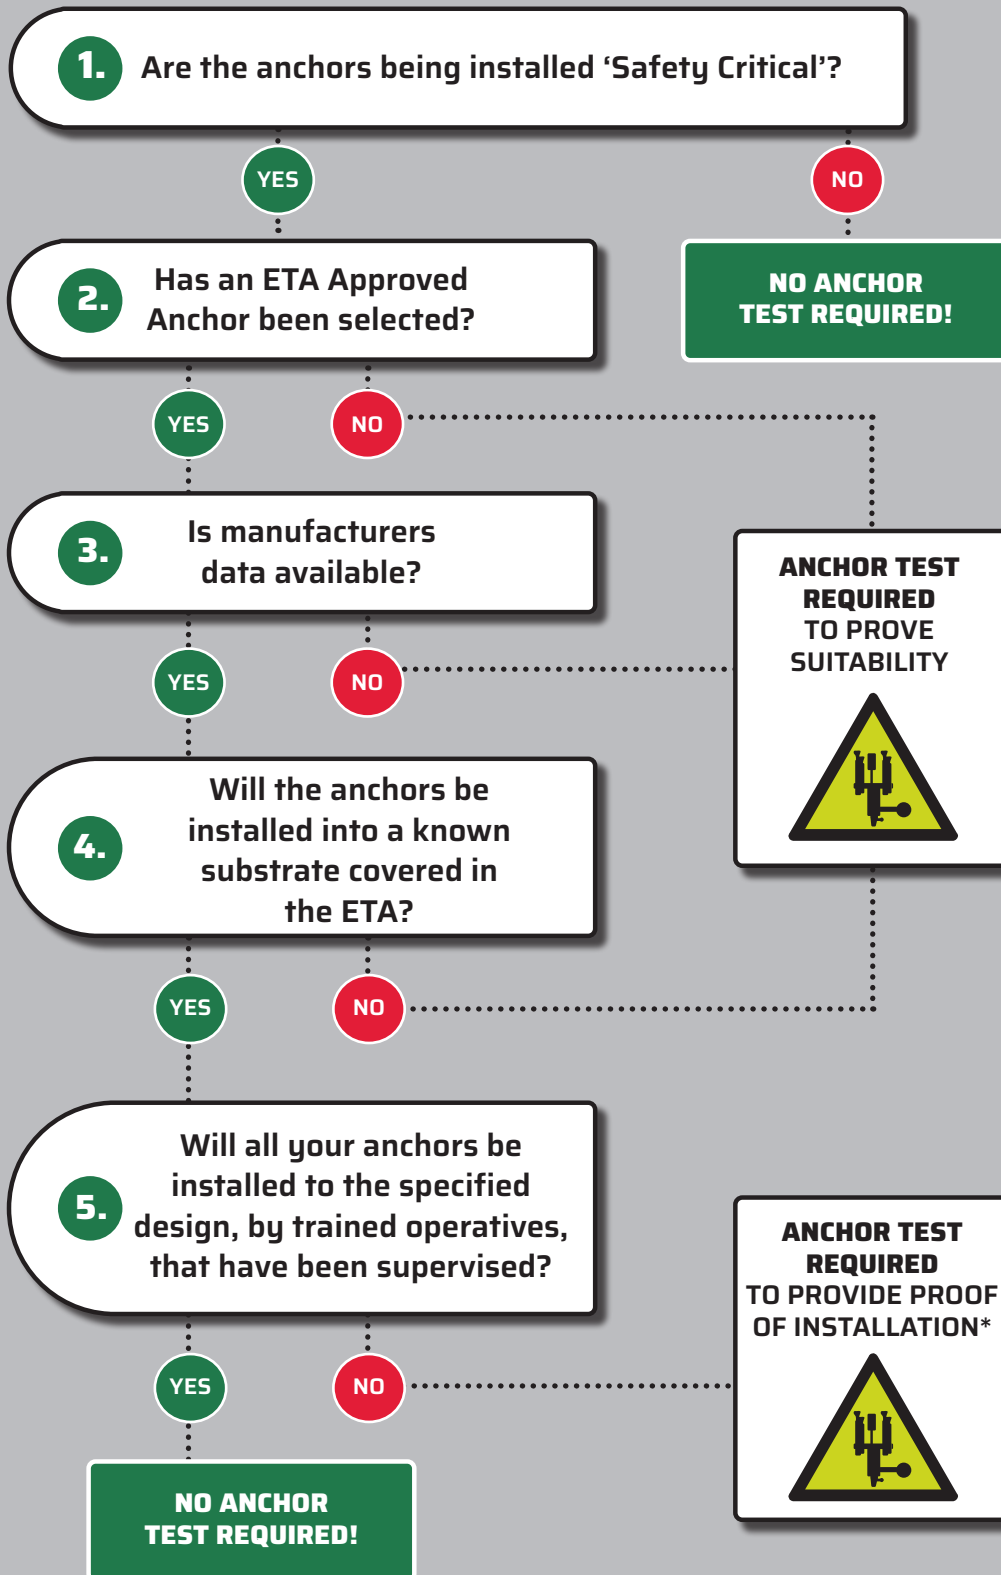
1. Are the anchors being installed 'Safety Critical'?

YES

NO

NO ANCHOR TEST REQUIRED!

2. Has an ETA Approved Anchor been selected?

YES

NO

3. Is manufacturers data available?

ANCHOR TEST REQUIRED TO PROVE SUITABILITY

YES

NO

4. Will the anchors be installed into a known substrate covered in the ETA?

YES

NO

5. Will all your anchors be installed to the specified design, by trained operatives, that have been supervised?

ANCHOR TEST REQUIRED TO PROVIDE PROOF OF INSTALLATION*

YES

NO

NO ANCHOR TEST REQUIRED!